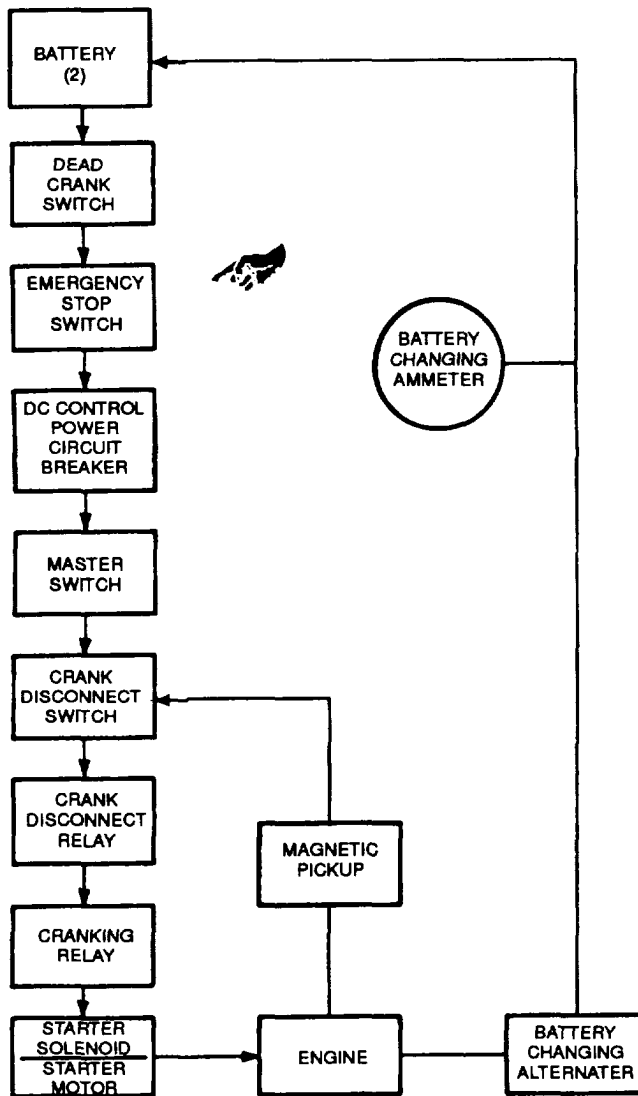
BATTERY (2)

DEAD CRANK SWITCH

EMERGENCY STOP SWITCH

DC CONTROL POWER CIRCUIT BREAKER

MASTER SWITCH

CRANK DISCONNECT SWITCH

CRANK DISCONNECT RELAY

CRANKING RELAY

STARTER SOLENOID

STARTER MOTOR

BATTERY CHANGING AMMETER

MAGNETIC PICKUP

ENGINE

BATTERY CHANGING ALTERNATER